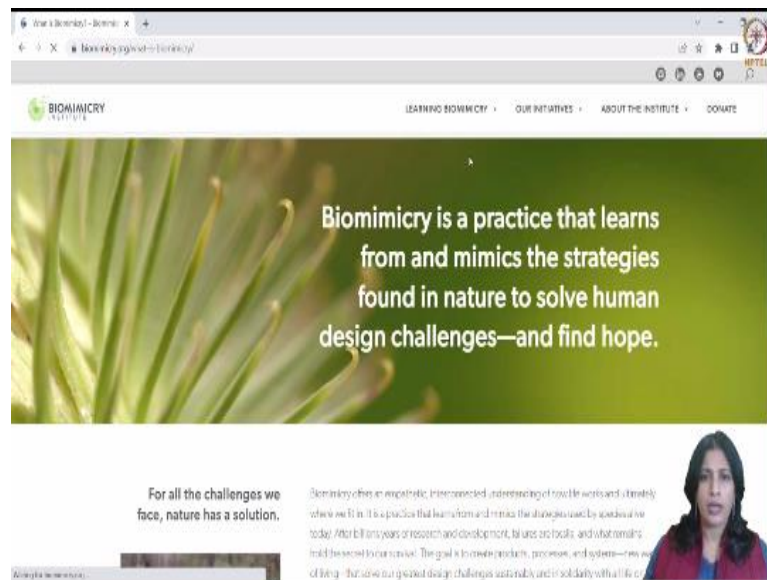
What is Biomimicry? - Biomimic ×  +

biomimicry.org/what-is-biomimicry/

NPTEL

BIOMIMICRY INSTITUTE

LEARNING BIOMIMICRY ˅   OUR INITIATIVES ˅   ABOUT THE INSTITUTE ˅   DONATE

Biomimicry is a practice that learns from and mimics the strategies found in nature to solve human design challenges—and find hope.

For all the challenges we face, nature has a solution.

Biomimicry offers an empathetic, interconnected understanding of how life works and ultimately where we fit in. It is a practice that learns from and mimics the strategies used by species alive today. After billions of years of research and development, failures are fossils, and what remains hold the secret to our survival. The goal is to create products, processes, and systems—new ways of living—that solve our greatest design challenges sustainably and in solidarity with all life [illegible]

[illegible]